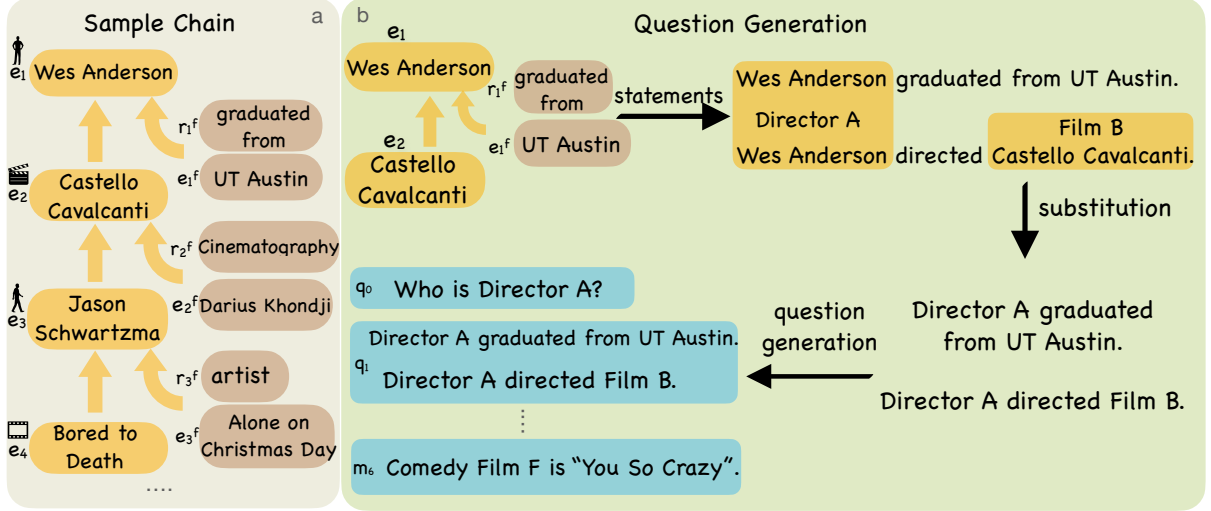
Sample Chain a

$e_1$ Wes Anderson

$r_1^f$ graduated from

$e_1^f$ UT Austin

$e_2$ Castello Cavalcanti

$r_2^f$ Cinematography

$e_3$ Jason Schwartzma

$e_2^f$ Darius Khondji

$r_3^f$ artist

$e_4$ Bored to Death

$e_3^f$ Alone on Christmas Day

....

b Question Generation

$e_1$ Wes Anderson

$r_1^f$ graduated from

$e_2$ Castello Cavalcanti

$e_1^f$ UT Austin

statements

Wes Anderson graduated from UT Austin.

Director A

Wes Anderson directed Film B Castello Cavalcanti.

substitution

$q_0$ Who is Director A?

$q_1$ Director A graduated from UT Austin.
Director A directed Film B.

question generation

Director A graduated from UT Austin.

Director A directed Film B.

⋮

$m_6$ Comedy Film F is "You So Crazy".